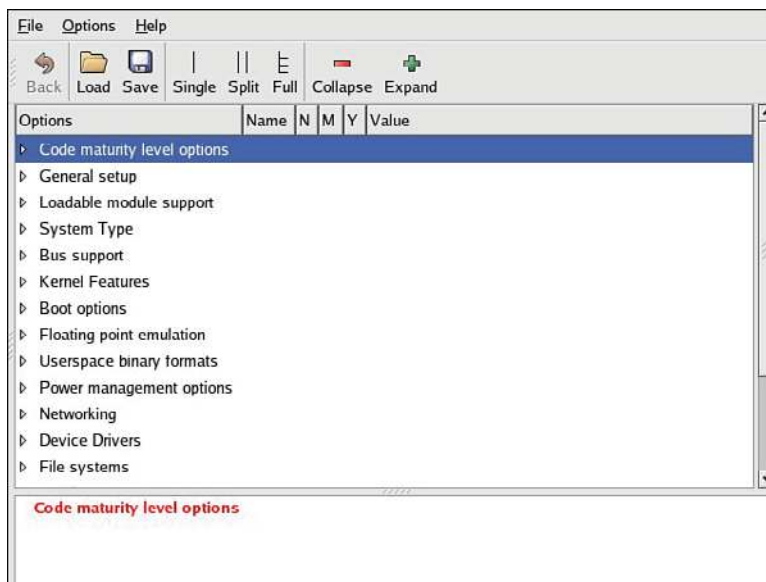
File Options Help

Back Load Save Single Split Full Collapse Expand

| Options | Name | N | M | Y | Value |
|---|---|---|---|---|---|
| Code maturity level options | | | | | |
| General setup | | | | | |
| Loadable module support | | | | | |
| System Type | | | | | |
| Bus support | | | | | |
| Kernel Features | | | | | |
| Boot options | | | | | |
| Floating point emulation | | | | | |
| Userspace binary formats | | | | | |
| Power management options | | | | | |
| Networking | | | | | |
| Device Drivers | | | | | |
| File systems | | | | | |

Code maturity level options